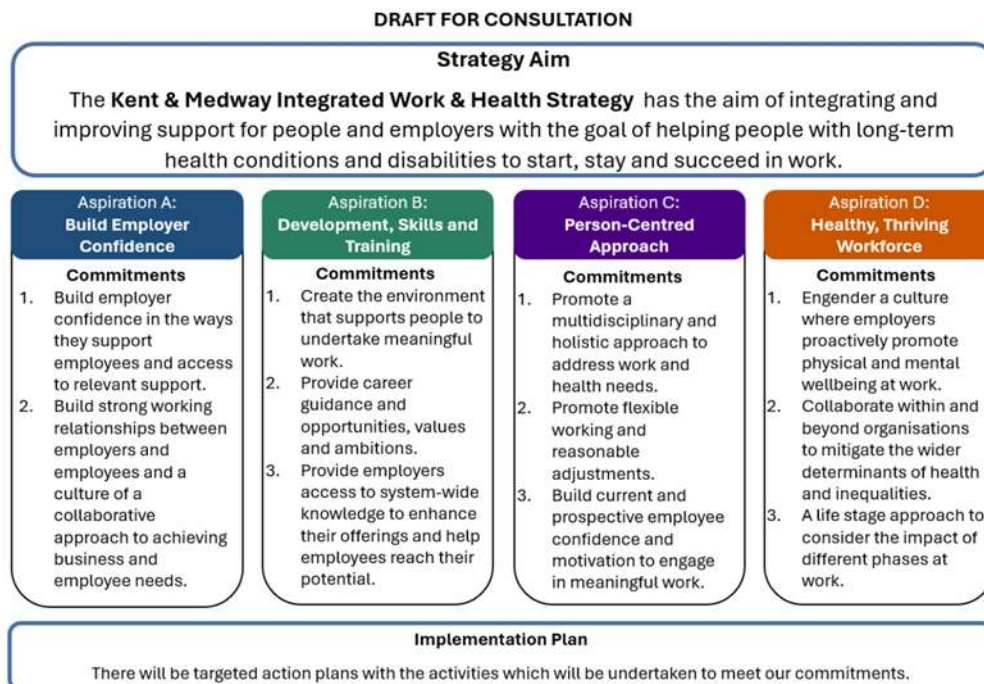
DRAFT FOR CONSULTATION

Strategy Aim

The **Kent & Medway Integrated Work & Health Strategy** has the aim of integrating and improving support for people and employers with the goal of helping people with long-term health conditions and disabilities to start, stay and succeed in work.

Aspiration A:
**Build Employer Confidence**

**Commitments**
1. Build employer confidence in the ways they support employees and access to relevant support.
2. Build strong working relationships between employers and employees and a culture of a collaborative approach to achieving business and employee needs.

Aspiration B:
**Development, Skills and Training**

**Commitments**
1. Create the environment that supports people to undertake meaningful work.
2. Provide career guidance and opportunities, values and ambitions.
3. Provide employers access to system-wide knowledge to enhance their offerings and help employees reach their potential.

Aspiration C:
**Person-Centred Approach**

**Commitments**
1. Promote a multidisciplinary and holistic approach to address work and health needs.
2. Promote flexible working and reasonable adjustments.
3. Build current and prospective employee confidence and motivation to engage in meaningful work.

Aspiration D:
**Healthy, Thriving Workforce**

**Commitments**
1. Engender a culture where employers proactively promote physical and mental wellbeing at work.
2. Collaborate within and beyond organisations to mitigate the wider determinants of health and inequalities.
3. A life stage approach to consider the impact of different phases at work.

**Implementation Plan**

There will be targeted action plans with the activities which will be undertaken to meet our commitments.